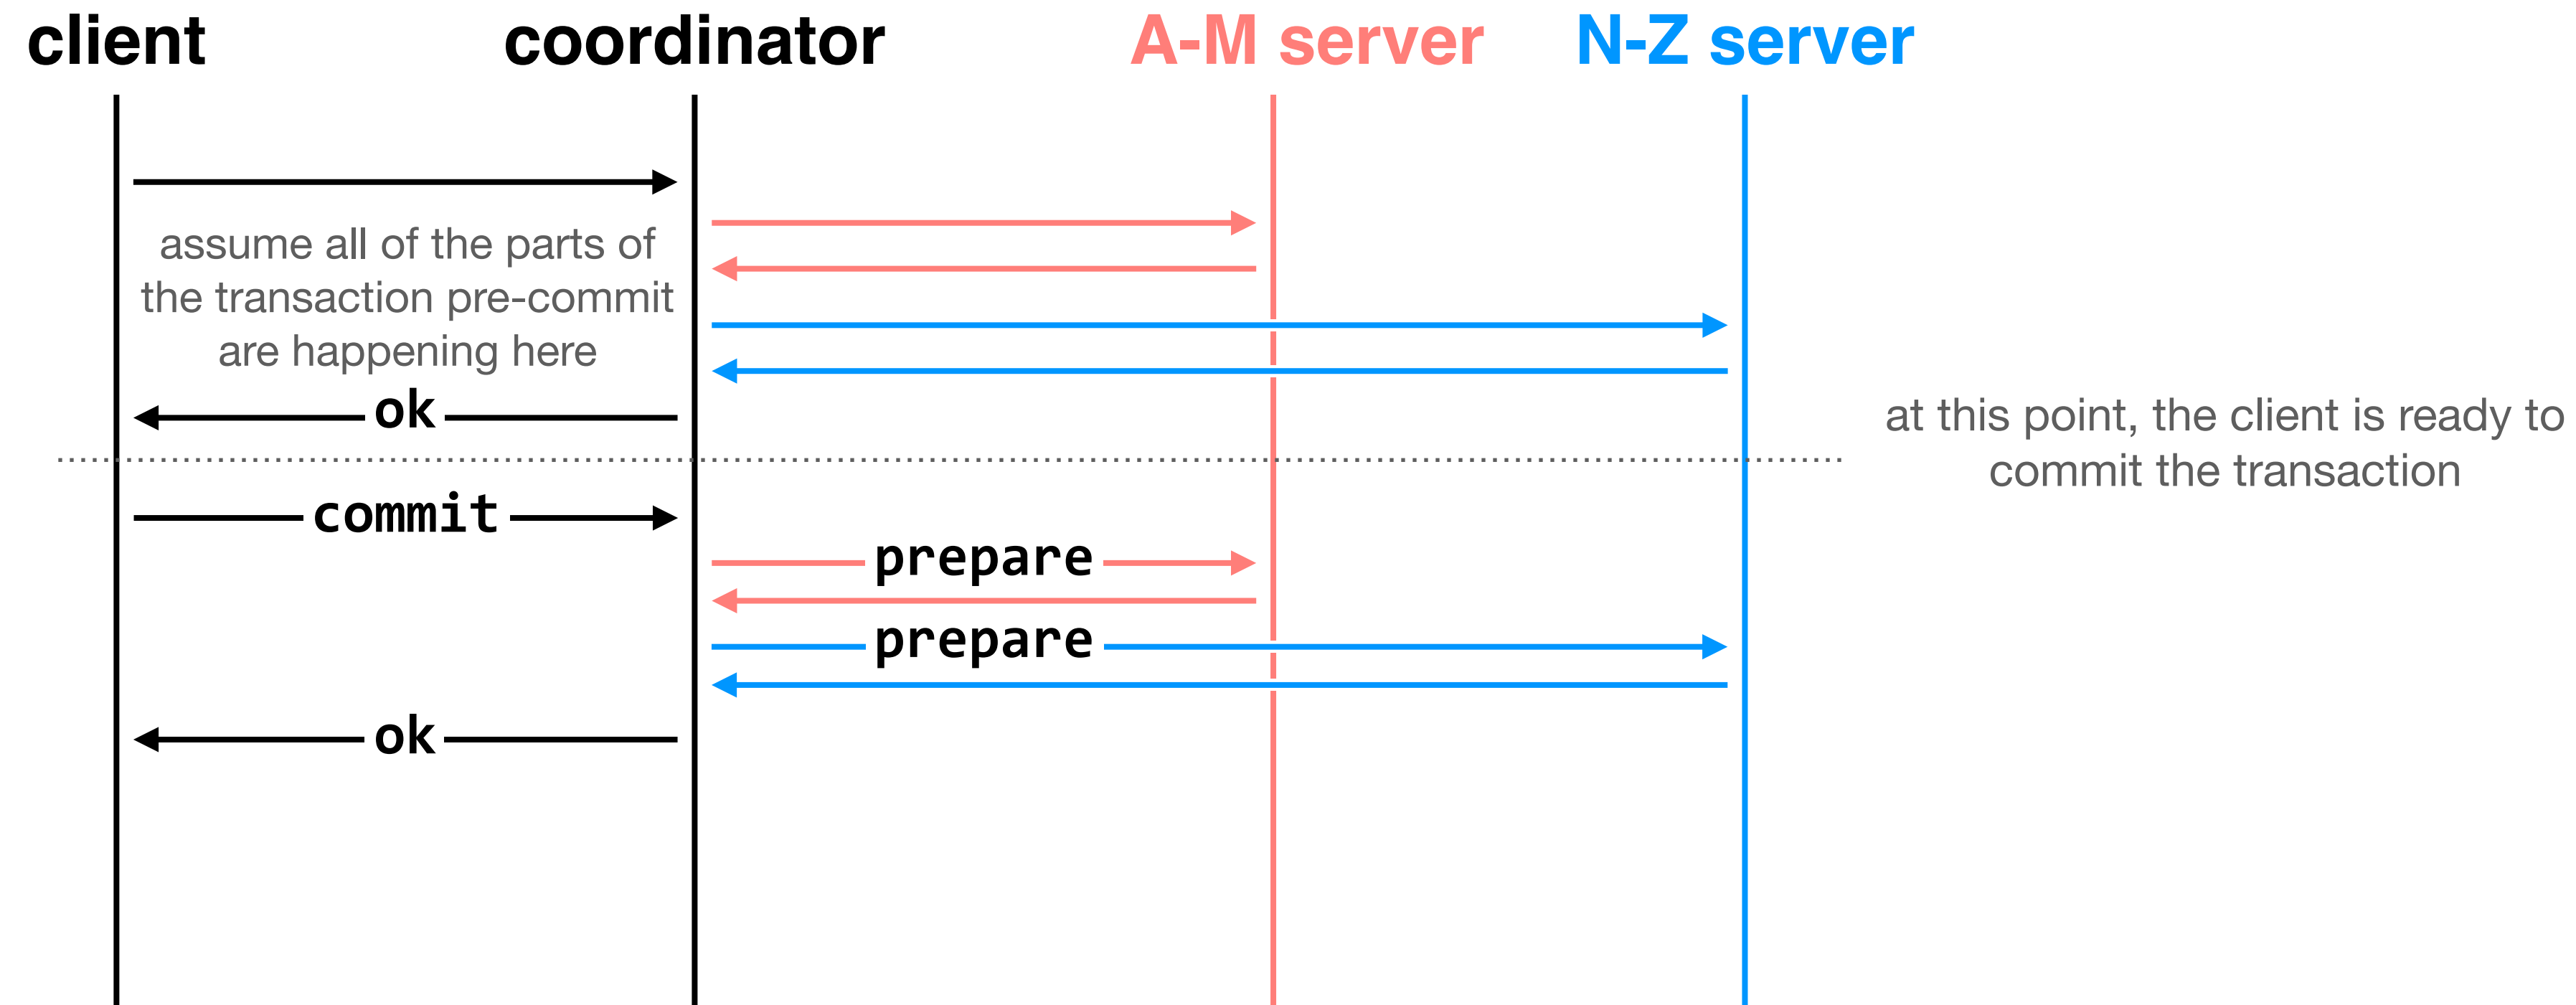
client

coordinator

A-M server

N-Z server

assume all of the parts of the transaction pre-commit are happening here

ok

at this point, the client is ready to commit the transaction

commit

prepare

prepare

ok